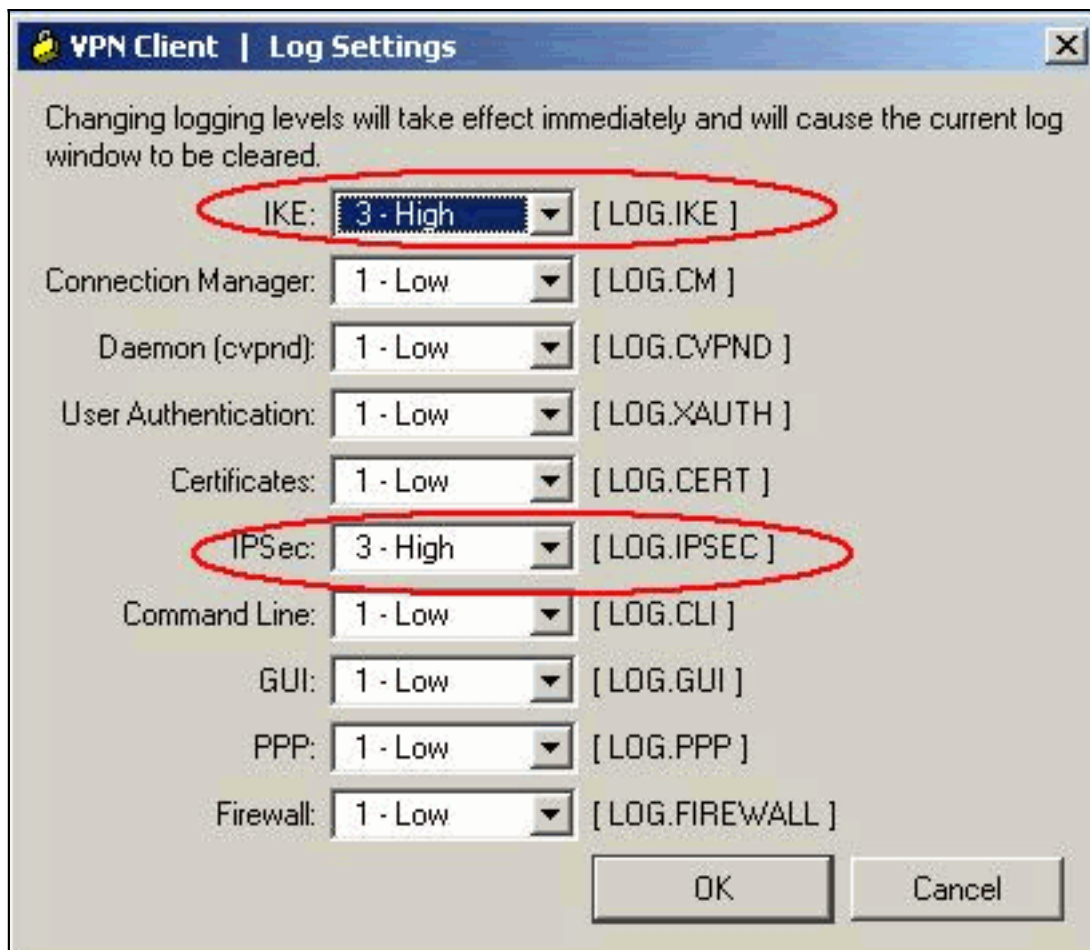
VPN Client | Log Settings

Changing logging levels will take effect immediately and will cause the current log window to be cleared.

IKE: 3 - High [ LOG.IKE ]
Connection Manager: 1 - Low [ LOG.CM ]
Daemon (cvpnd): 1 - Low [ LOG.CVPND ]
User Authentication: 1 - Low [ LOG.XAUTH ]
Certificates: 1 - Low [ LOG.CERT ]
IPSec: 3 - High [ LOG.IPSEC ]
Command Line: 1 - Low [ LOG.CLI ]
GUI: 1 - Low [ LOG.GUI ]
PPP: 1 - Low [ LOG.PPP ]
Firewall: 1 - Low [ LOG.FIREWALL ]

OK Cancel